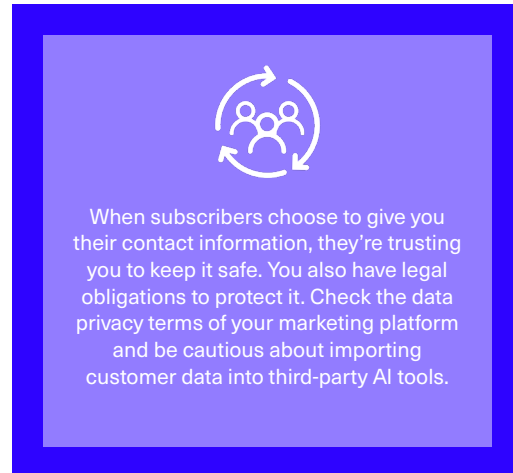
When subscribers choose to give you their contact information, they’re trusting you to keep it safe. You also have legal obligations to protect it. Check the data privacy terms of your marketing platform and be cautious about importing customer data into third-party AI tools.